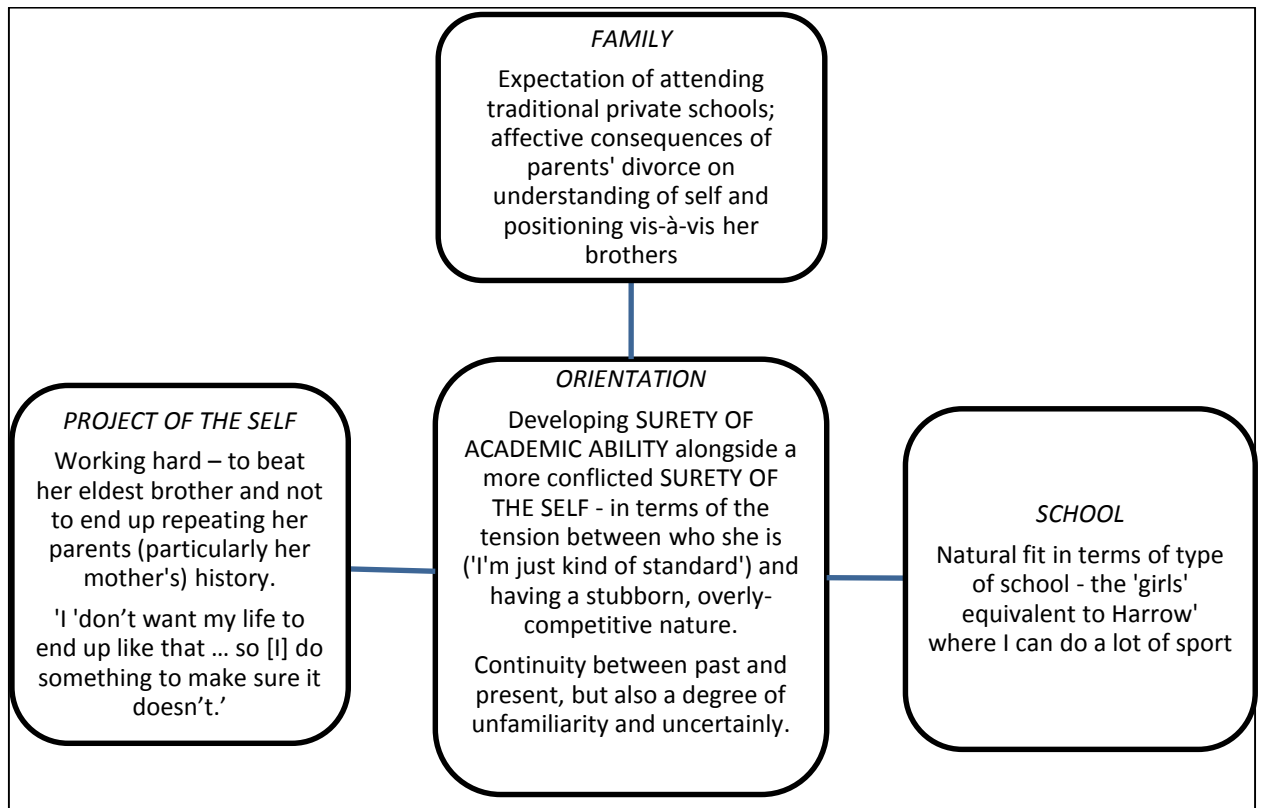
FAMILY

Expectation of attending traditional private schools; affective consequences of parents' divorce on understanding of self and positioning vis-à-vis her brothers

PROJECT OF THE SELF

Working hard – to beat her eldest brother and not to end up repeating her parents (particularly her mother's) history.

'I 'don't want my life to end up like that … so [I] do something to make sure it doesn't.'

ORIENTATION

Developing SURETY OF ACADEMIC ABILITY alongside a more conflicted SURETY OF THE SELF - in terms of the tension between who she is ('I'm just kind of standard') and having a stubborn, overly-competitive nature.

Continuity between past and present, but also a degree of unfamiliarity and uncertainly.

SCHOOL

Natural fit in terms of type of school - the 'girls' equivalent to Harrow' where I can do a lot of sport